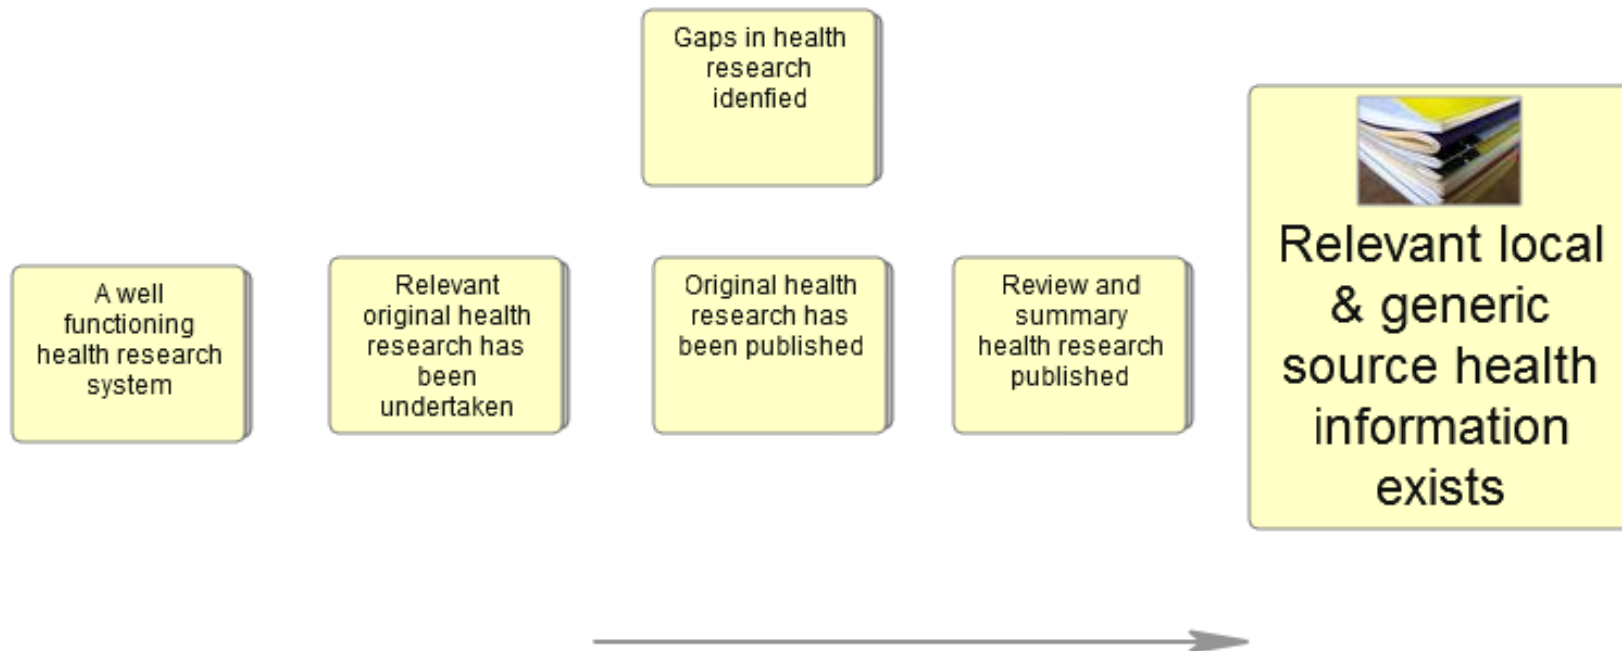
Gaps in health research idenfied

A well functioning health research system

Relevant original health research has been undertaken

Original health research has been published

Review and summary health research published

Relevant local & generic source health information exists